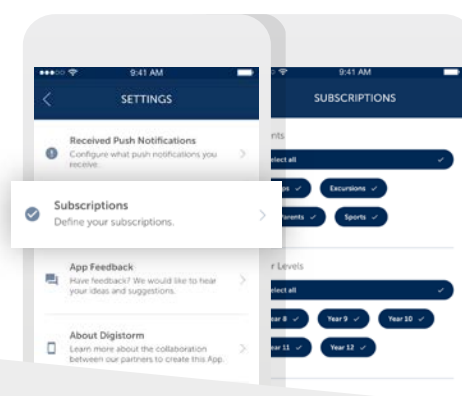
9:41 AM
SETTINGS

Received Push Notifications
Configure what push notifications you receive.

Subscriptions
Define your subscriptions.

App Feedback
Have feedback? We would like to hear your ideas and suggestions.

About Digistorm
Learn more about the collaboration between our partners to create this App.

9:41 AM
SUBSCRIPTIONS

nts
elect all
ps
Excursions
Parents
Sports

r Levels
elect all
Year 8
Year 9
Year 10
ear 11
Year 12